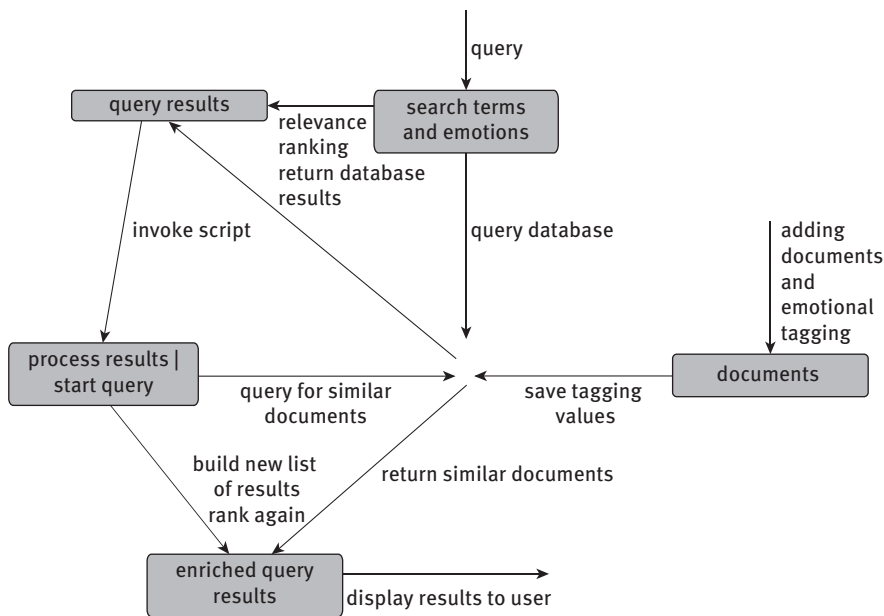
query

query results

search terms and emotions

relevance ranking return database results

invoke script

query database

adding documents and emotional tagging

process results | start query

query for similar documents

save tagging values

documents

build new list of results rank again

return similar documents

enriched query results

display results to user